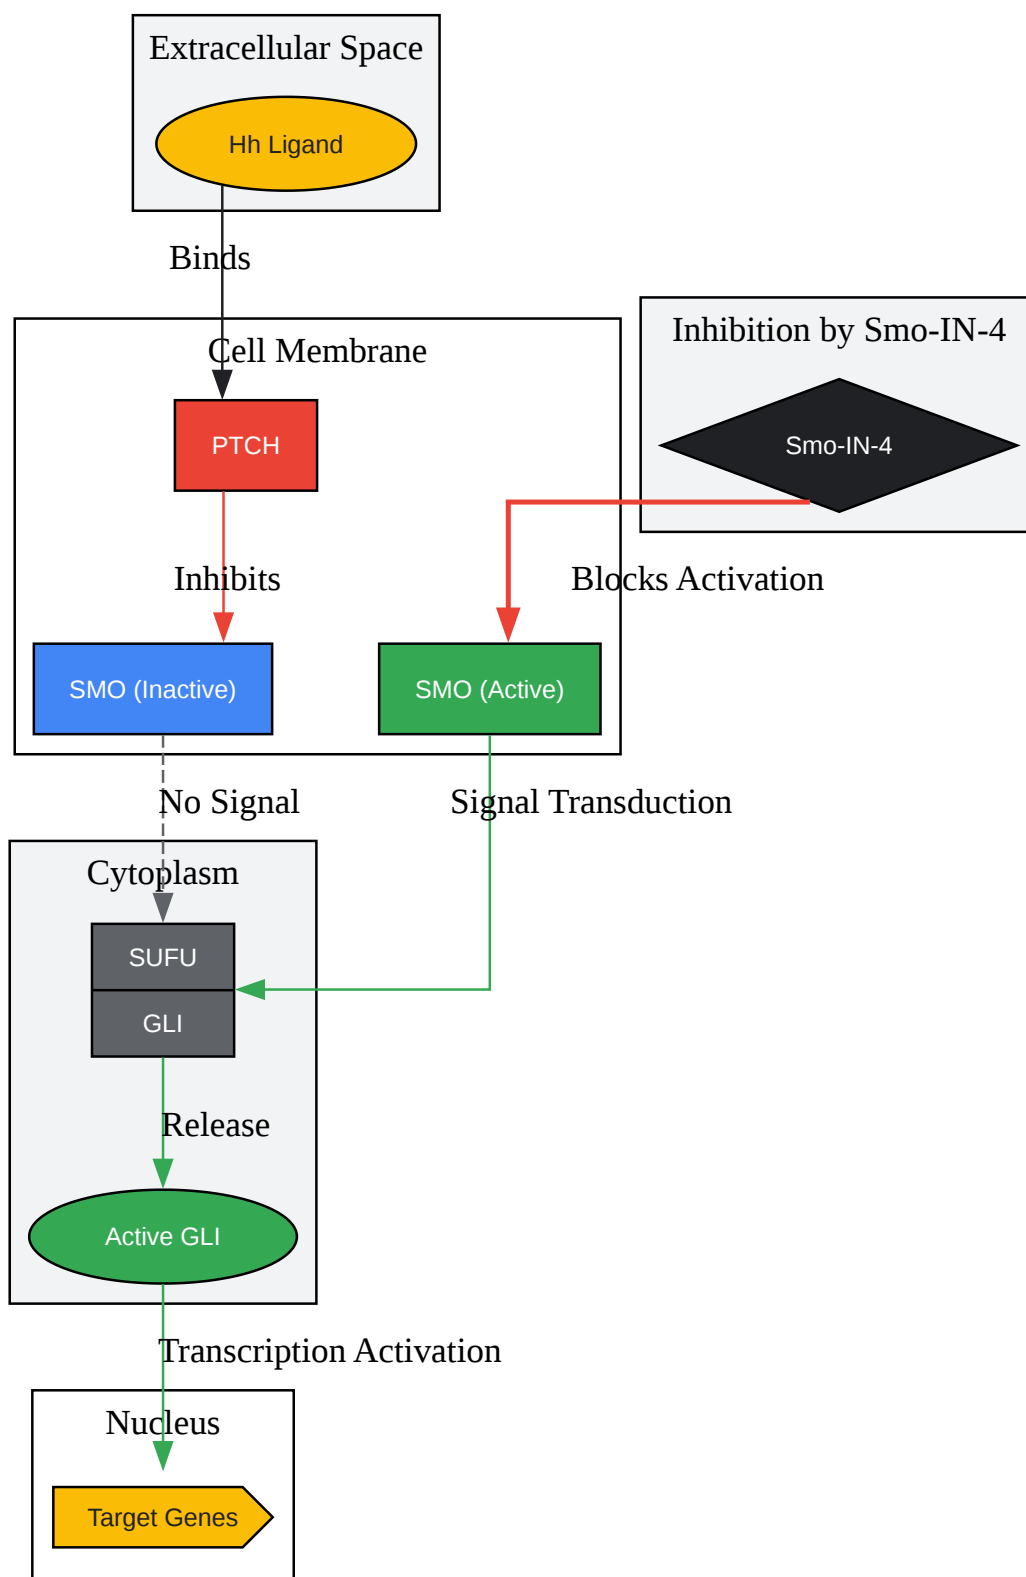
Extracellular Space

Hh Ligand

Binds

Inhibition by Smo-IN-4

Smo-IN-4

Cell Membrane

PTCH

Inhibits

Blocks Activation

SMO (Inactive)

SMO (Active)

No Signal

Signal Transduction

Cytoplasm

SUFU

GLI

Release

Active GLI

Transcription Activation

Nucleus

Target Genes